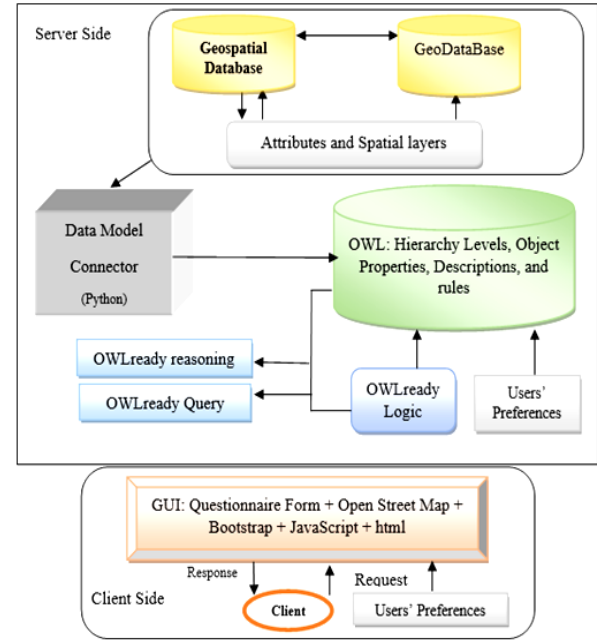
Server Side

Geospatial Database

GeoDataBase

Attributes and Spatial layers

Data Model Connector (Python)

OWL: Hierarchy Levels, Object Properties, Descriptions, and rules

OWLready reasoning

OWLready Query

OWLready Logic

Users' Preferences

GUI: Questionnaire Form + Open Street Map + Bootstrap + JavaScript + html

Response

Request

Client Side

Client

Users' Preferences